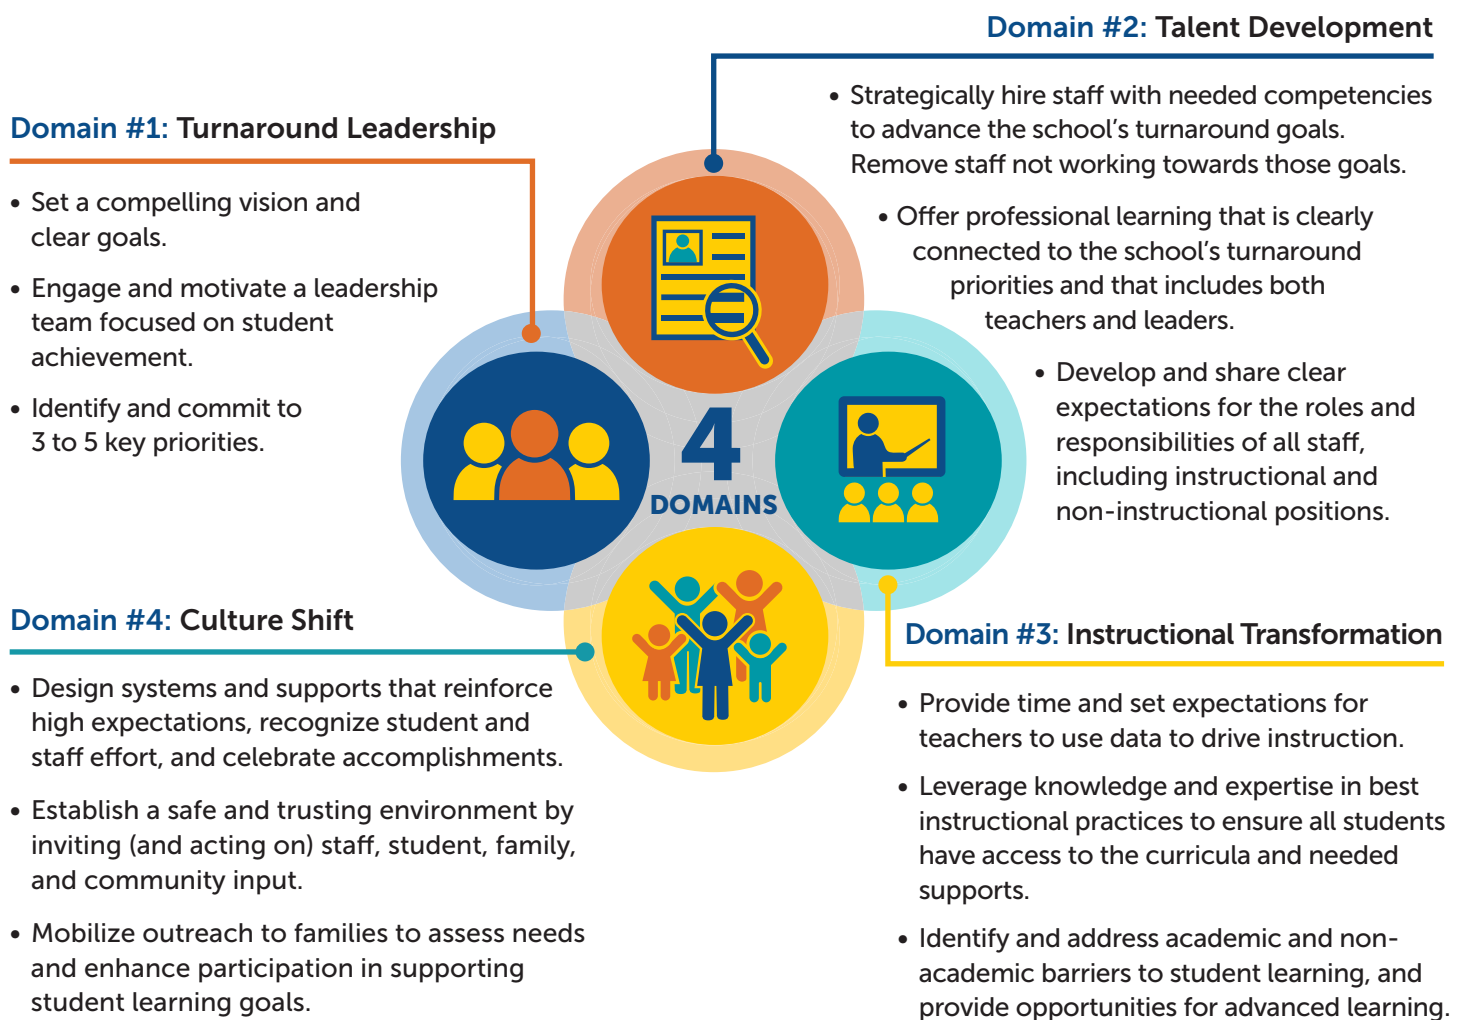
Domain #2: Talent Development

• Strategically hire staff with needed competencies to advance the school's turnaround goals. Remove staff not working towards those goals.

• Offer professional learning that is clearly connected to the school's turnaround priorities and that includes both teachers and leaders.

• Develop and share clear expectations for the roles and responsibilities of all staff, including instructional and non-instructional positions.

Domain #1: Turnaround Leadership

• Set a compelling vision and clear goals.

• Engage and motivate a leadership team focused on student achievement.

• Identify and commit to 3 to 5 key priorities.

4 DOMAINS

Domain #4: Culture Shift

• Design systems and supports that reinforce high expectations, recognize student and staff effort, and celebrate accomplishments.

• Establish a safe and trusting environment by inviting (and acting on) staff, student, family, and community input.

• Mobilize outreach to families to assess needs and enhance participation in supporting student learning goals.

Domain #3: Instructional Transformation

• Provide time and set expectations for teachers to use data to drive instruction.

• Leverage knowledge and expertise in best instructional practices to ensure all students have access to the curricula and needed supports.

• Identify and address academic and non-academic barriers to student learning, and provide opportunities for advanced learning.